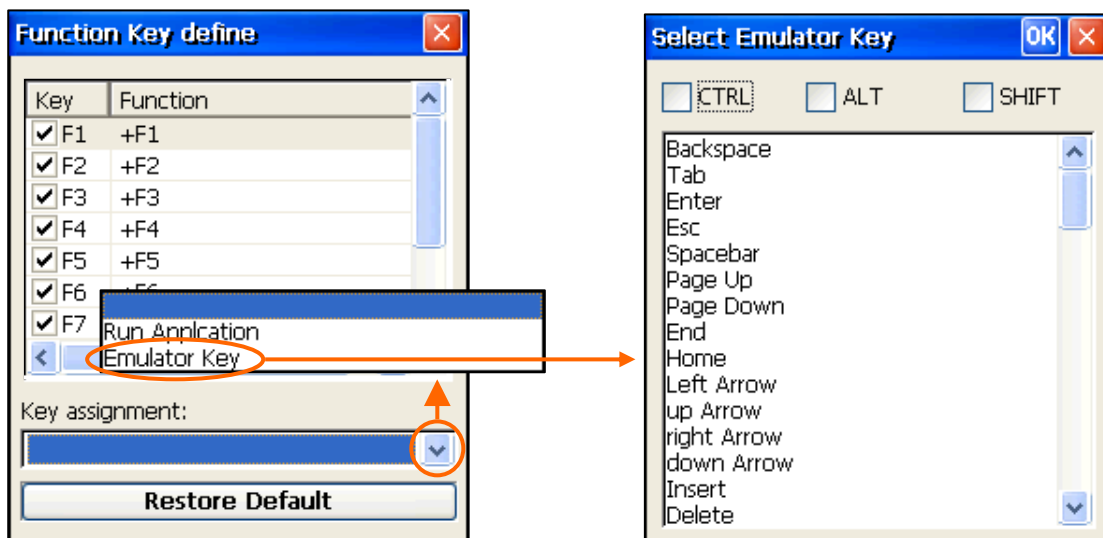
Function Key define

| Key | Function |
|---|---|
| F1 | +F1 |
| F2 | +F2 |
| F3 | +F3 |
| F4 | +F4 |
| F5 | +F5 |
| F6 | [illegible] |
| F7 | |

Run Applcation
Emulator Key

Key assignment:

Restore Default

Select Emulator Key
OK

CTRL
ALT
SHIFT

Backspace
Tab
Enter
Esc
Spacebar
Page Up
Page Down
End
Home
Left Arrow
up Arrow
right Arrow
down Arrow
Insert
Delete